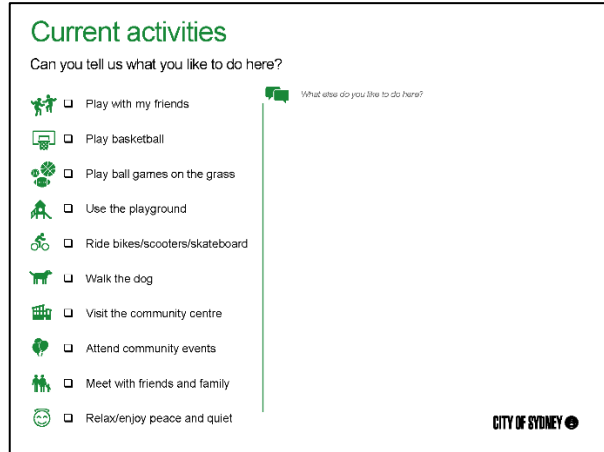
Current activities

Can you tell us what you like to do here?

❑ Play with my friends

❑ Play basketball

❑ Play ball games on the grass

❑ Use the playground

❑ Ride bikes/scooters/skateboard

❑ Walk the dog

❑ Visit the community centre

❑ Attend community events

❑ Meet with friends and family

❑ Relax/enjoy peace and quiet

What else do you like to do here?

CITY OF SYDNEY